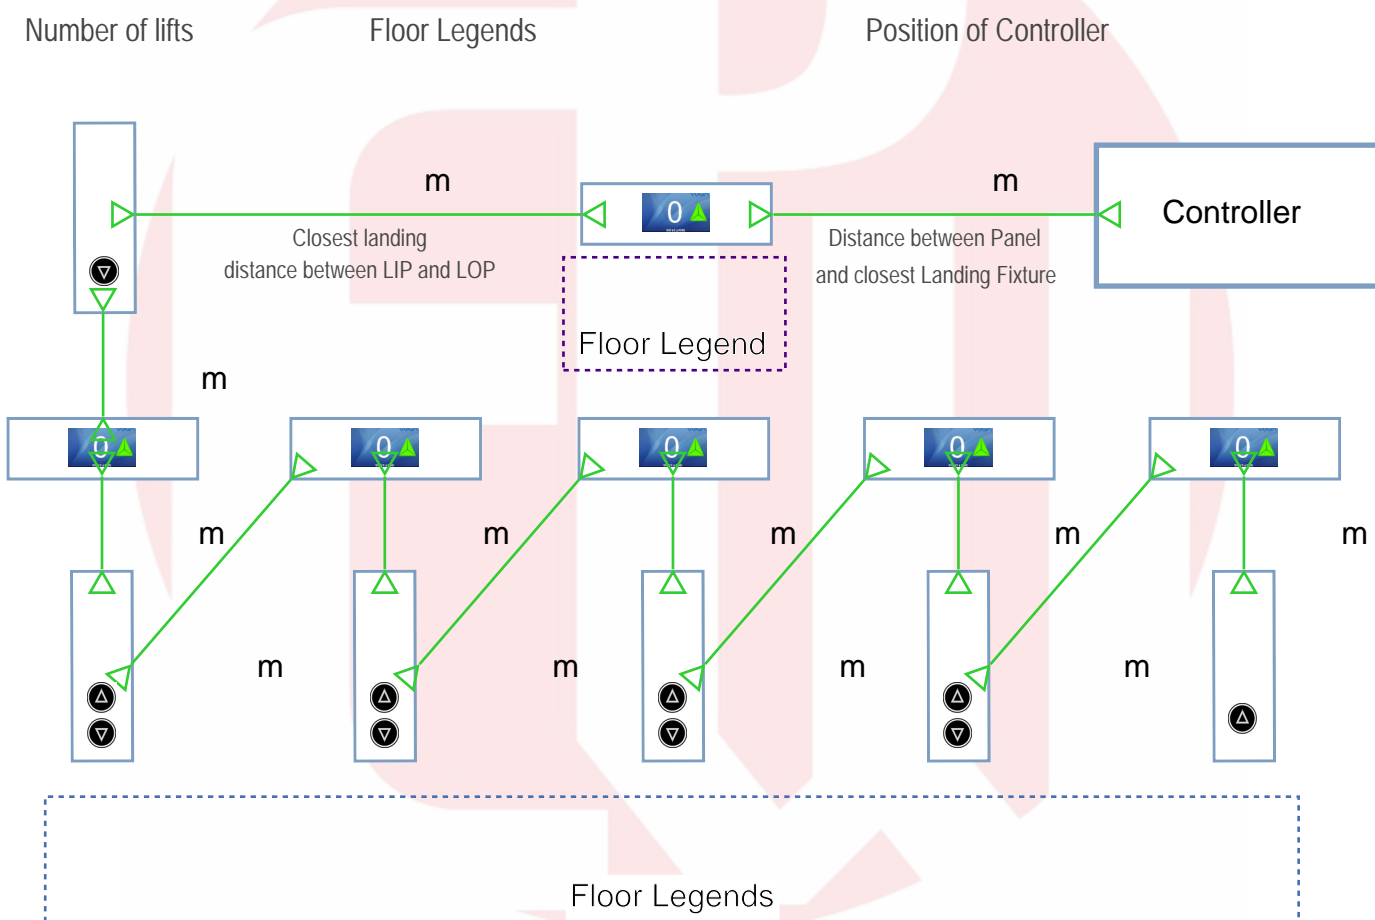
Number of lifts

Floor Legends

Position of Controller

m

m

Controller

0

Closest landing distance between LIP and LOP

Distance between Panel and closest Landing Fixture

Floor Legend

m

0

0

0

0

0

m

m

m

m

m

m

m

m

m

Floor Legends